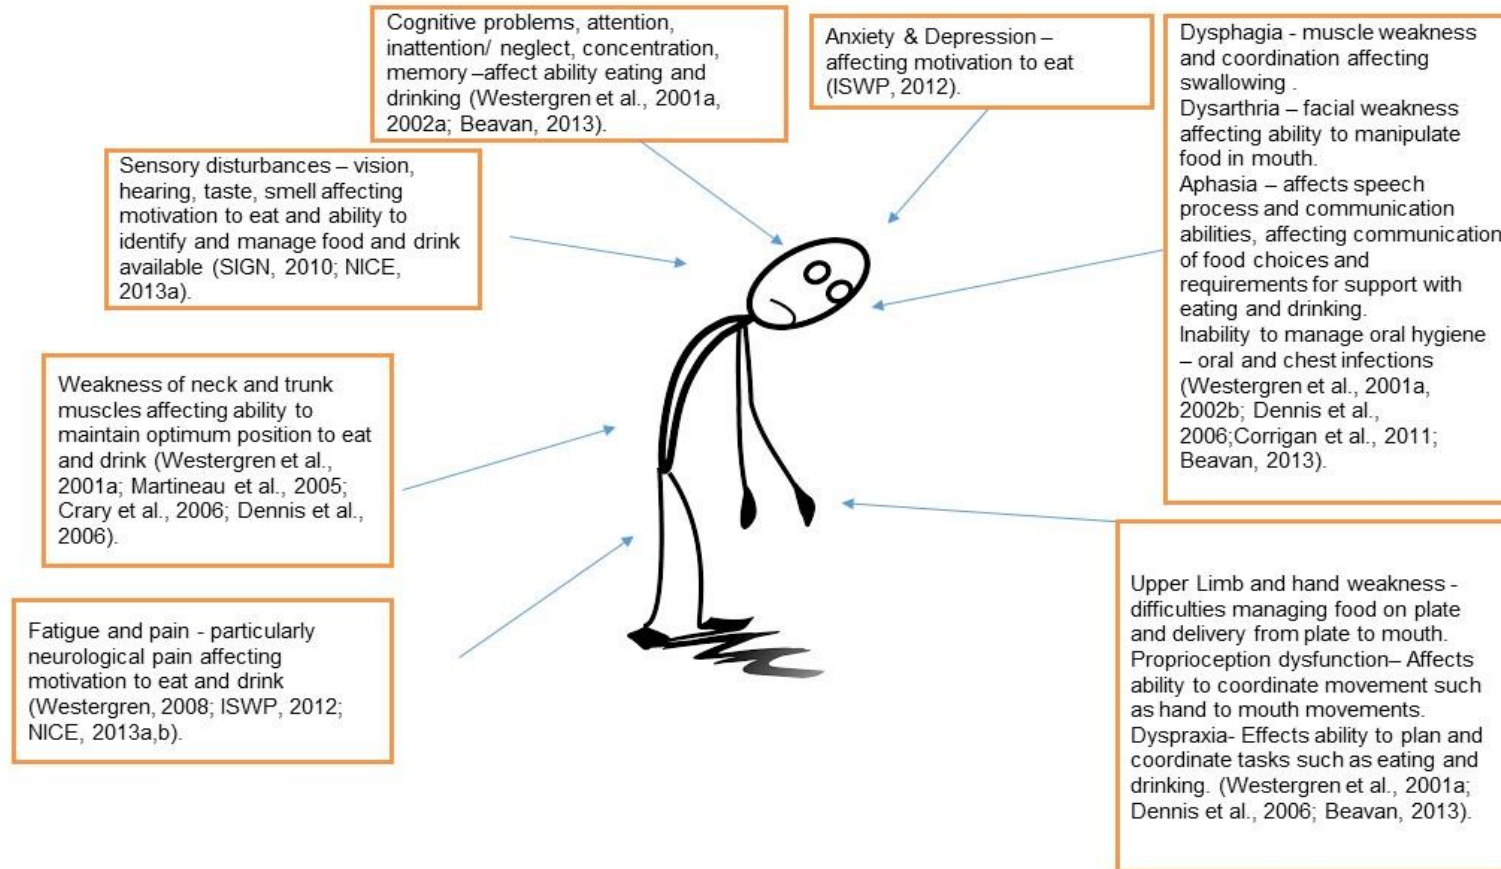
Cognitive problems, attention, inattention/ neglect, concentration, memory –affect ability eating and drinking (Westergren et al., 2001a, 2002a; Beavan, 2013).

Anxiety & Depression – affecting motivation to eat (ISWP, 2012).

Dysphagia - muscle weakness and coordination affecting swallowing .
Dysarthria – facial weakness affecting ability to manipulate food in mouth.
Aphasia – affects speech process and communication abilities, affecting communication of food choices and requirements for support with eating and drinking.
Inability to manage oral hygiene – oral and chest infections (Westergren et al., 2001a, 2002b; Dennis et al., 2006;Corrigan et al., 2011; Beavan, 2013).

Sensory disturbances – vision, hearing, taste, smell affecting motivation to eat and ability to identify and manage food and drink available (SIGN, 2010; NICE, 2013a).

Weakness of neck and trunk muscles affecting ability to maintain optimum position to eat and drink (Westergren et al., 2001a; Martineau et al., 2005; Crary et al., 2006; Dennis et al., 2006).

Fatigue and pain - particularly neurological pain affecting motivation to eat and drink (Westergren, 2008; ISWP, 2012; NICE, 2013a,b).

Upper Limb and hand weakness - difficulties managing food on plate and delivery from plate to mouth.
Proprioception dysfunction– Affects ability to coordinate movement such as hand to mouth movements.
Dyspraxia- Effects ability to plan and coordinate tasks such as eating and drinking. (Westergren et al., 2001a; Dennis et al., 2006; Beavan, 2013).